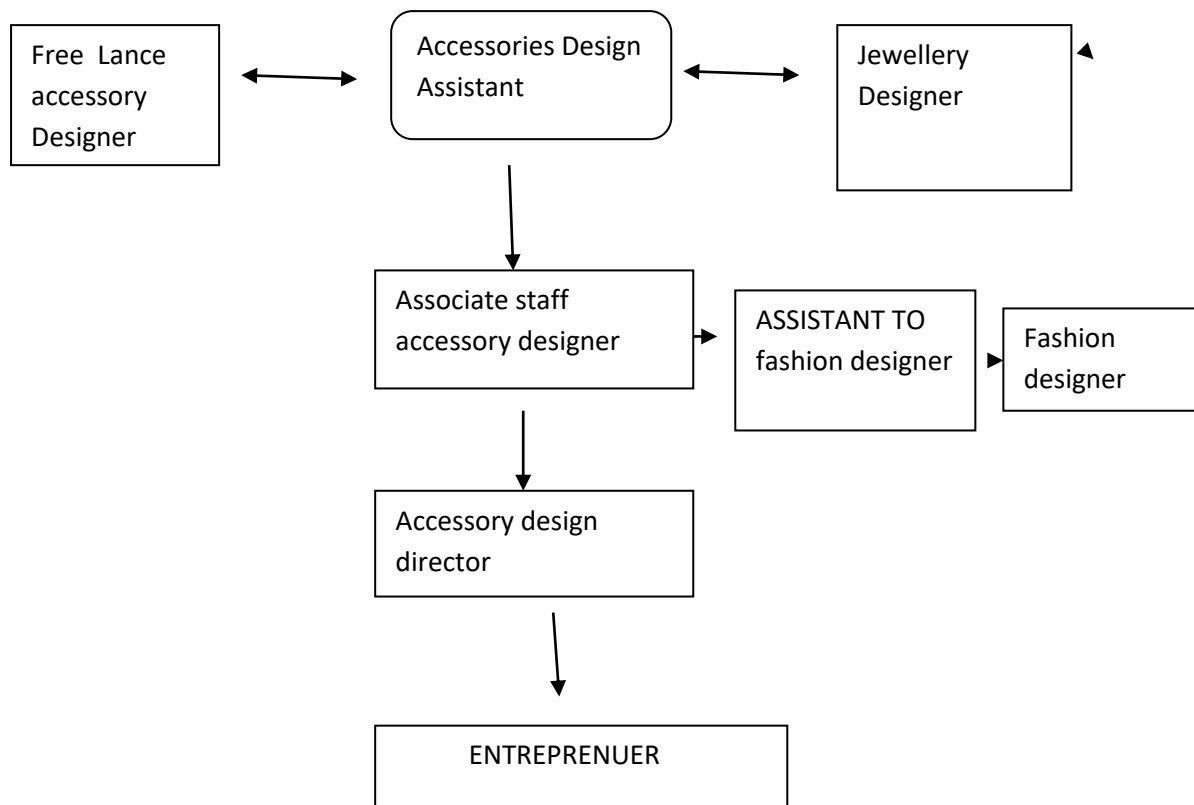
Free Lance accessory Designer

Accessories Design Assistant

Jewellery Designer

Associate staff accessory designer

ASSISTANT TO fashion designer

Fashion designer

Accessory design director

ENTREPRENUER